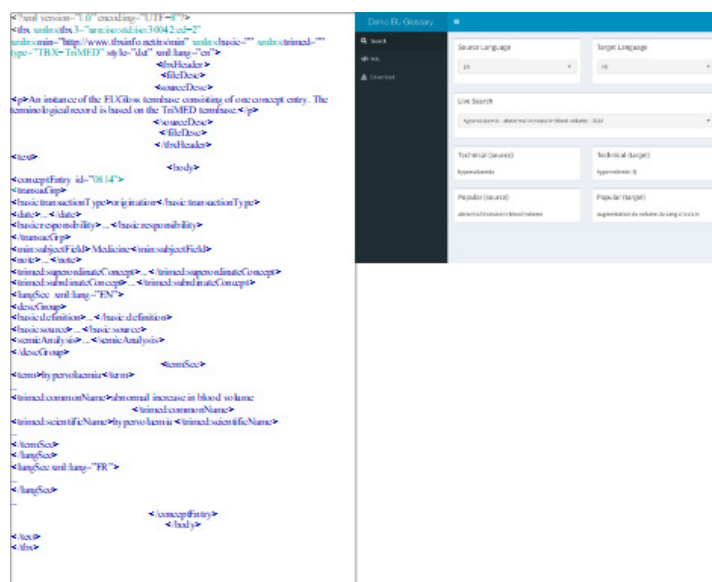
<?xml version="1.0" encoding="UTF-8"?>
<tbx xmlns:tbx3="urn:iso:std:iso:30042:ed-2" xmlns:min="http://www.tbxinfo.net/ns/min" xmlns:basic="" xmlns:trimed="" type="TBX-TriMED" style="dct" xml:lang="en">
<tbxHeader>
<fileDesc>
<sourceDesc>
<p>An instance of the EUGloss termbase consisting of one concept entry. The terminological record is based on the TriMED termbase.</p>
</sourceDesc>
</fileDesc>
</tbxHeader>
<text>
<body>
<conceptEntry id="0814">
<transacGrp>
<basic:transactionType>origination</basic:transactionType>
<date>...</date>
<basic:responsibility>...</basic:responsibility>
</transacGrp>
<min:subjectField>Medicine</min:subjectField>
<note>...</note>
<trimed:superordinateConcept>...</trimed:superordinateConcept>
<trimed:subordinateConcept>...</trimed:subordinateConcept>
<langSec xml:lang="EN">
<descripGrp>
<basic:definition>...</basic:definition>
<basic:source>...</basic:source>
<semicAnalysis>...</semicAnalysis>
</descripGrp>
<termSec>
<term>hypervolaemia</term>
...
<trimed:commonName>abnormal increase in blood volume
</trimed:commonName>
<trimed:scientificName>hypervolaemia</trimed:scientificName>
...
</termSec>
</langSec>
<langSec xml:lang="FR">
...
</langSec>
...
</conceptEntry>
</body>
</text>
</tbx>

Demo EL Glossary
Search
Download
Source Language
EN
Target Language
FR
Live Search
hypervolaemia - abnormal increase in blood volume - 0814
Technical (source)
hypervolaemia
Technical (target)
hypervolémie
Popular (source)
abnormal increase in blood volume
Popular (target)
augmentation du volume du sang circulant